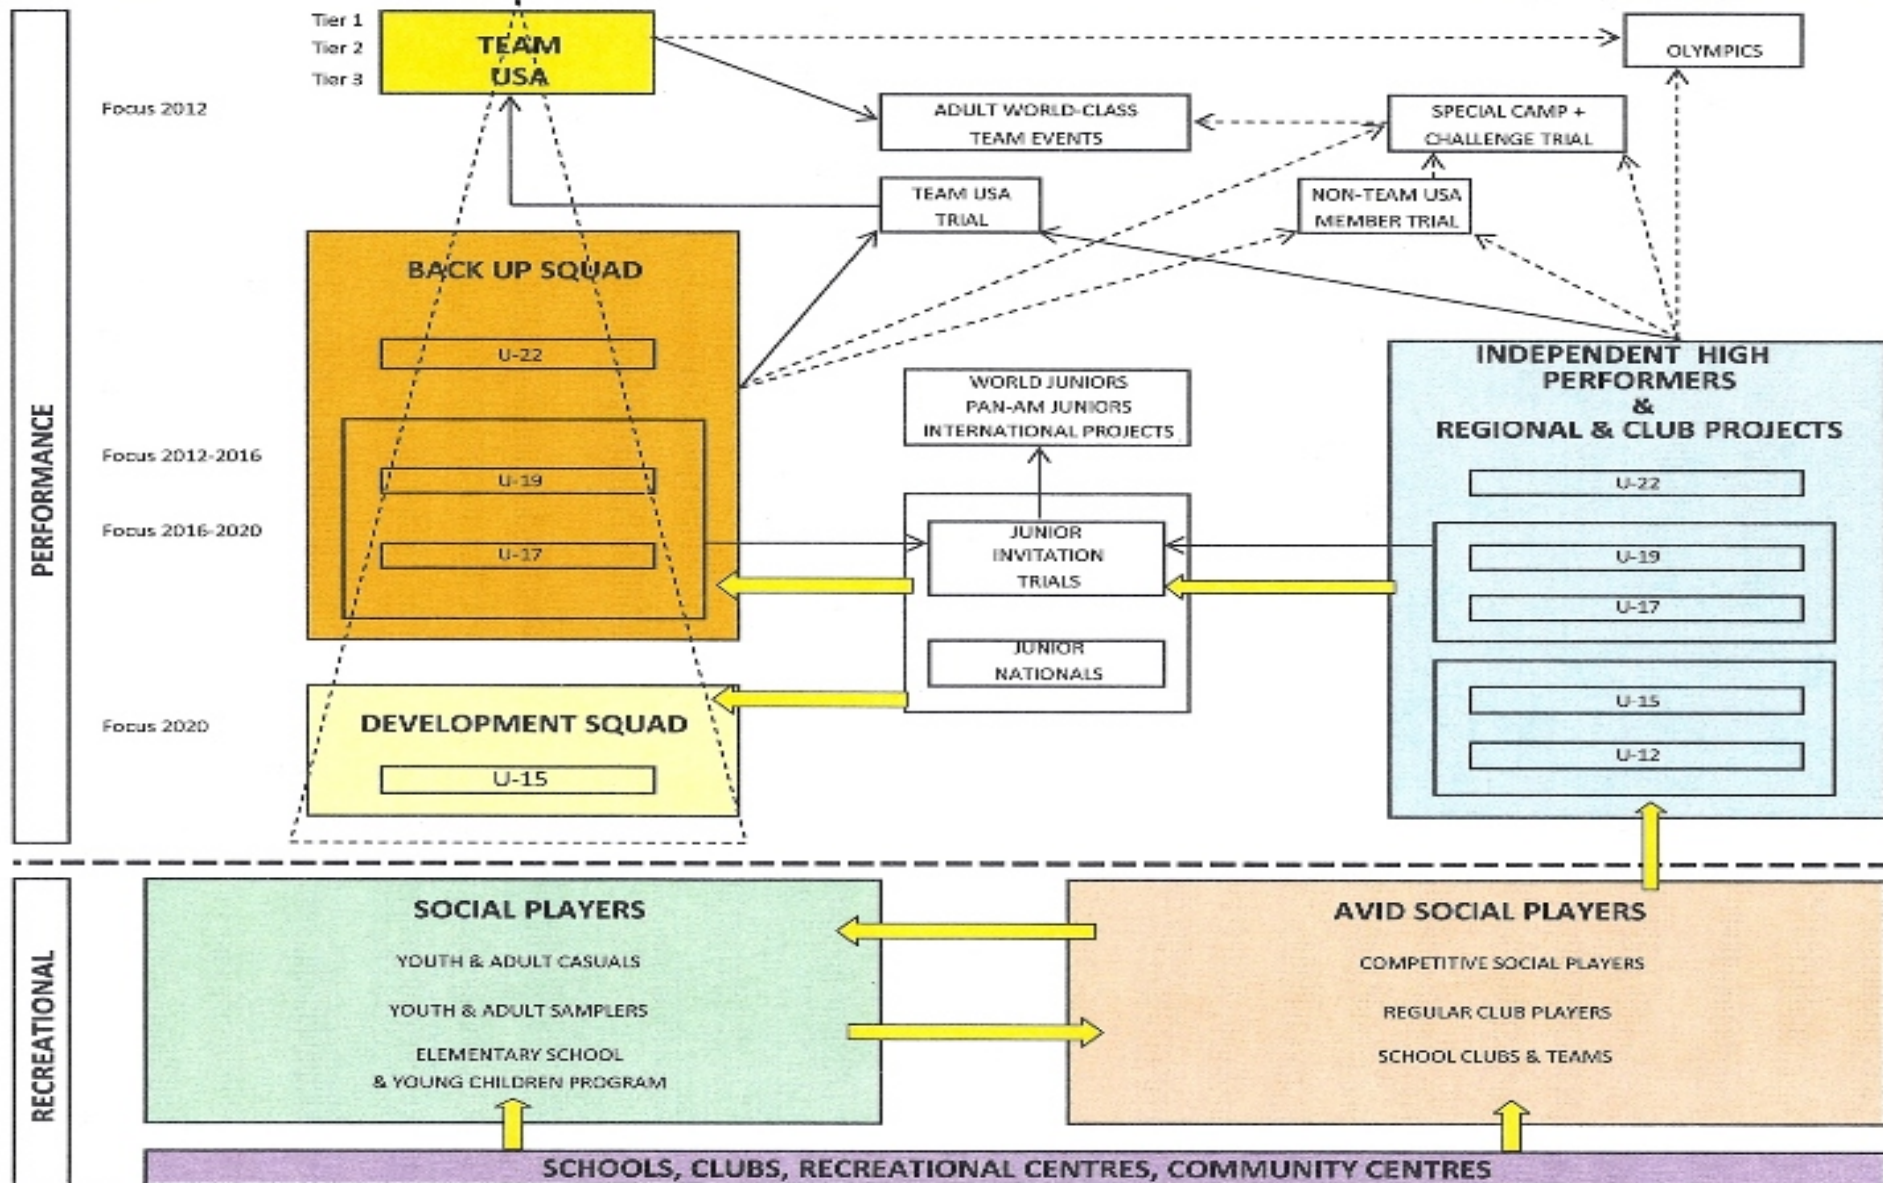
PERFORMANCE

Tier 1
Tier 2
Tier 3

TEAM USA

OLYMPICS

Focus 2012

ADULT WORLD-CLASS TEAM EVENTS

SPECIAL CAMP + CHALLENGE TRIAL

TEAM USA TRIAL

NON-TEAM USA MEMBER TRIAL

BACK UP SQUAD

U-22

Focus 2012-2016

U-19

Focus 2016-2020

U-17

WORLD JUNIORS
PAN-AM JUNIORS
INTERNATIONAL PROJECTS

JUNIOR INVITATION TRIALS

JUNIOR NATIONALS

INDEPENDENT HIGH PERFORMERS & REGIONAL & CLUB PROJECTS

U-22

U-19

U-17

U-15

U-12

Focus 2020

DEVELOPMENT SQUAD

U-15

RECREATIONAL

SOCIAL PLAYERS

YOUTH & ADULT CASUALS

YOUTH & ADULT SAMPLERS

ELEMENTARY SCHOOL & YOUNG CHILDREN PROGRAM

AVID SOCIAL PLAYERS

COMPETITIVE SOCIAL PLAYERS

REGULAR CLUB PLAYERS

SCHOOL CLUBS & TEAMS

SCHOOLS, CLUBS, RECREATIONAL CENTRES, COMMUNITY CENTRES